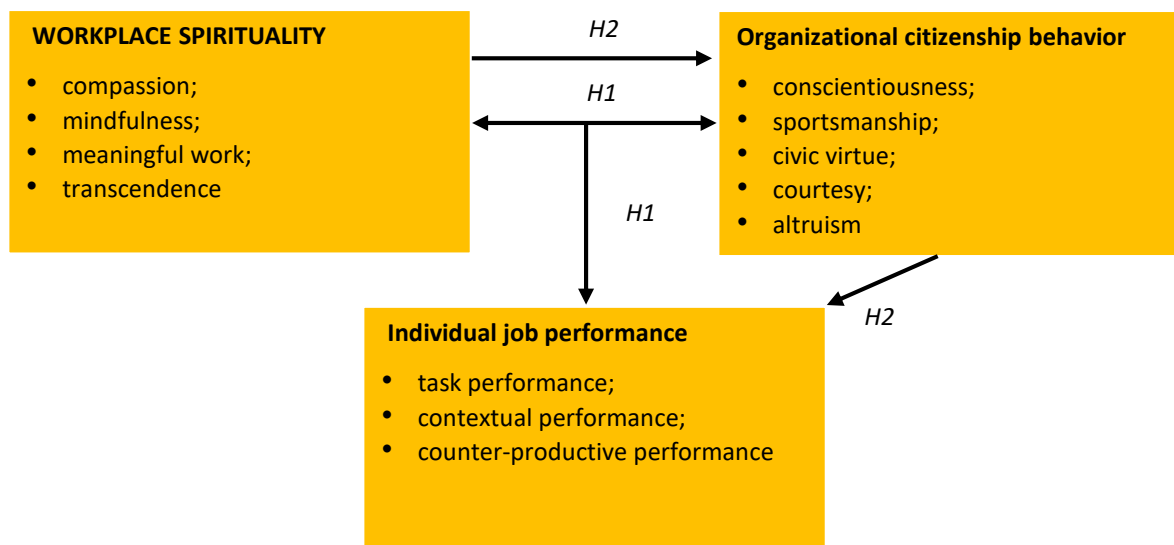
WORKPLACE SPIRITUALITY

- compassion;
- mindfulness;
- meaningful work;
- transcendence

H2

H1

Organizational citizenship behavior

- conscientiousness;
- sportsmanship;
- civic virtue;
- courtesy;
- altruism

H1

H2

Individual job performance

- task performance;
- contextual performance;
- counter-productive performance